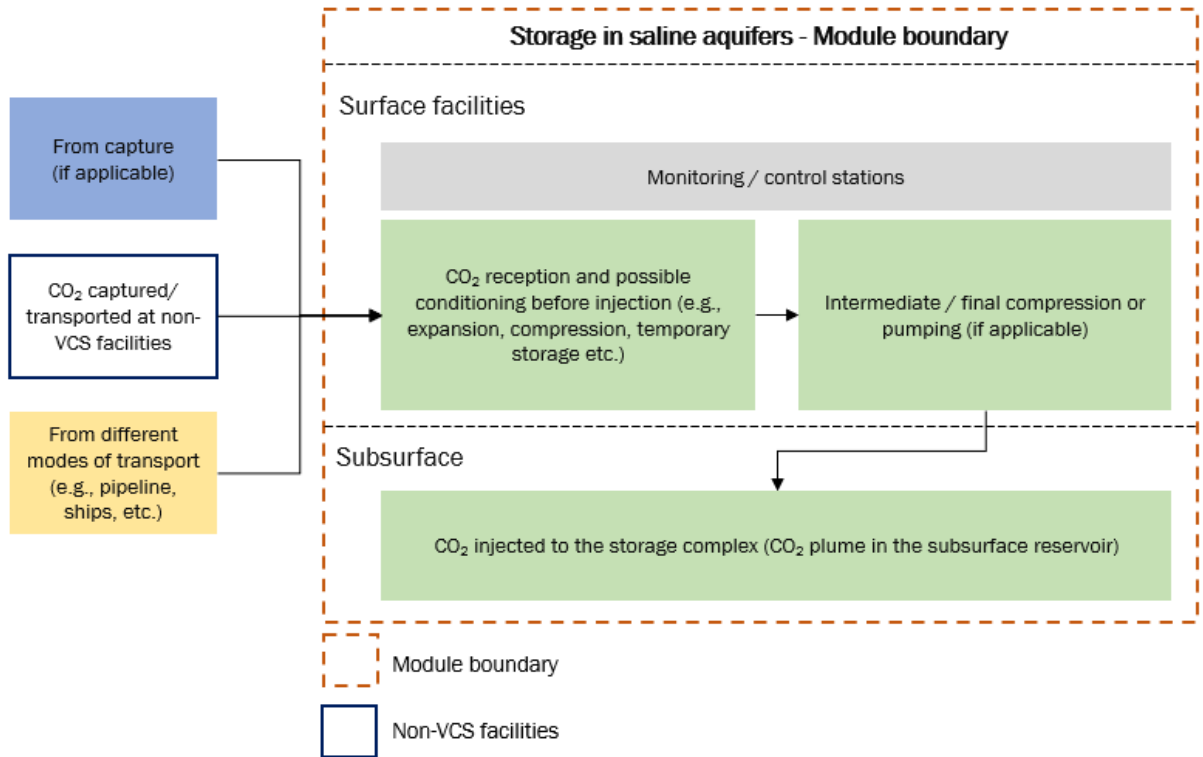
From capture (if applicable)

$CO_2$ captured/ transported at non-VCS facilities

From different modes of transport (e.g., pipeline, ships, etc.)

Storage in saline aquifers - Module boundary

Surface facilities

Monitoring / control stations

$CO_2$ reception and possible conditioning before injection (e.g., expansion, compression, temporary storage etc.)

Intermediate / final compression or pumping (if applicable)

Subsurface

$CO_2$ injected to the storage complex ($CO_2$ plume in the subsurface reservoir)

Module boundary

Non-VCS facilities